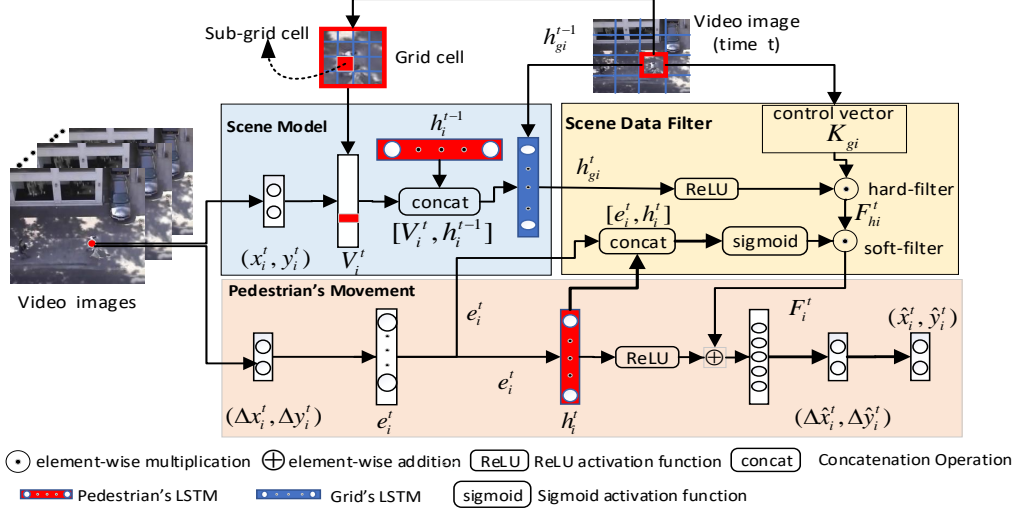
Sub-grid cell

Grid cell

$h_{gi}^{t-1}$

Video image (time t)

Scene Model

$h_i^{t-1}$

Scene Data Filter

control vector $K_{gi}$

$h_{gi}^t$

ReLU

hard-filter

$F_{hi}^t$

concat

$[V_i^t, h_i^{t-1}]$

$[e_i^t, h_i^t]$

concat

sigmoid

soft-filter

$(x_i^t, y_i^t)$

$V_i^t$

Video images

Pedestrian's Movement

$e_i^t$

$F_i^t$

$(\hat{x}_i^t, \hat{y}_i^t)$

ReLU

$e_i^t$

$(\Delta x_i^t, \Delta y_i^t)$

$e_i^t$

$h_i^t$

$(\Delta\hat{x}_i^t, \Delta\hat{y}_i^t)$

element-wise multiplication element-wise addition ReLU ReLU activation function concat Concatenation Operation

Pedestrian's LSTM Grid's LSTM sigmoid Sigmoid activation function